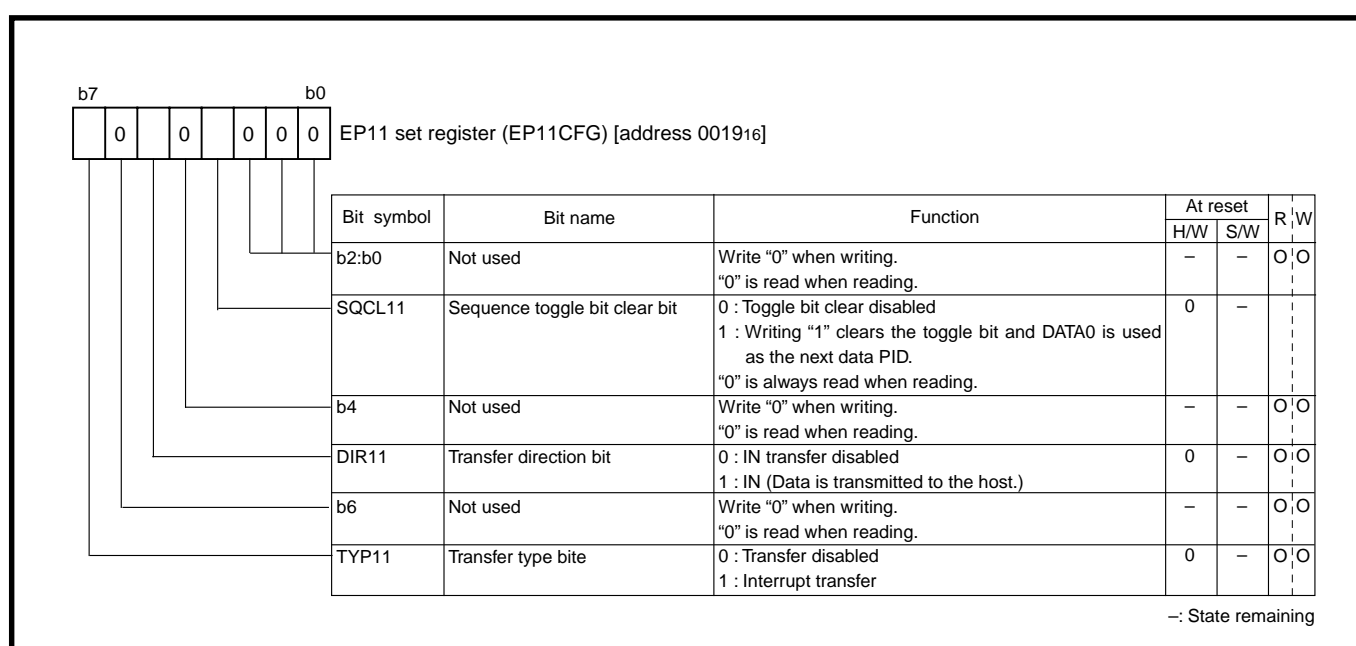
b7 b0

| | 0 | | 0 | | 0 | 0 | 0 |
|---|---|---|---|---|---|---|---|

EP11 set register (EP11CFG) [address 0019$_{16}$]

| Bit symbol | Bit name | Function | At reset H/W | At reset S/W | R | W |
|---|---|---|---|---|---|---|
| b2:b0 | Not used | Write "0" when writing. "0" is read when reading. | – | – | O | O |
| SQCL11 | Sequence toggle bit clear bit | 0 : Toggle bit clear disabled 1 : Writing "1" clears the toggle bit and DATA0 is used as the next data PID. "0" is always read when reading. | 0 | – | | |
| b4 | Not used | Write "0" when writing. "0" is read when reading. | – | – | O | O |
| DIR11 | Transfer direction bit | 0 : IN transfer disabled 1 : IN (Data is transmitted to the host.) | 0 | – | O | O |
| b6 | Not used | Write "0" when writing. "0" is read when reading. | – | – | O | O |
| TYP11 | Transfer type bite | 0 : Transfer disabled 1 : Interrupt transfer | 0 | – | O | O |

–: State remaining